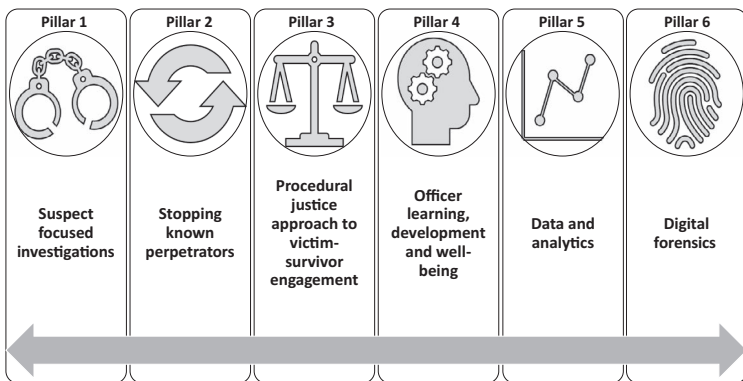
Pillar 1

Suspect focused investigations

Pillar 2

Stopping known perpetrators

Pillar 3

Procedural justice approach to victim-survivor engagement

Pillar 4

Officer learning, development and well-being

Pillar 5

Data and analytics

Pillar 6

Digital forensics